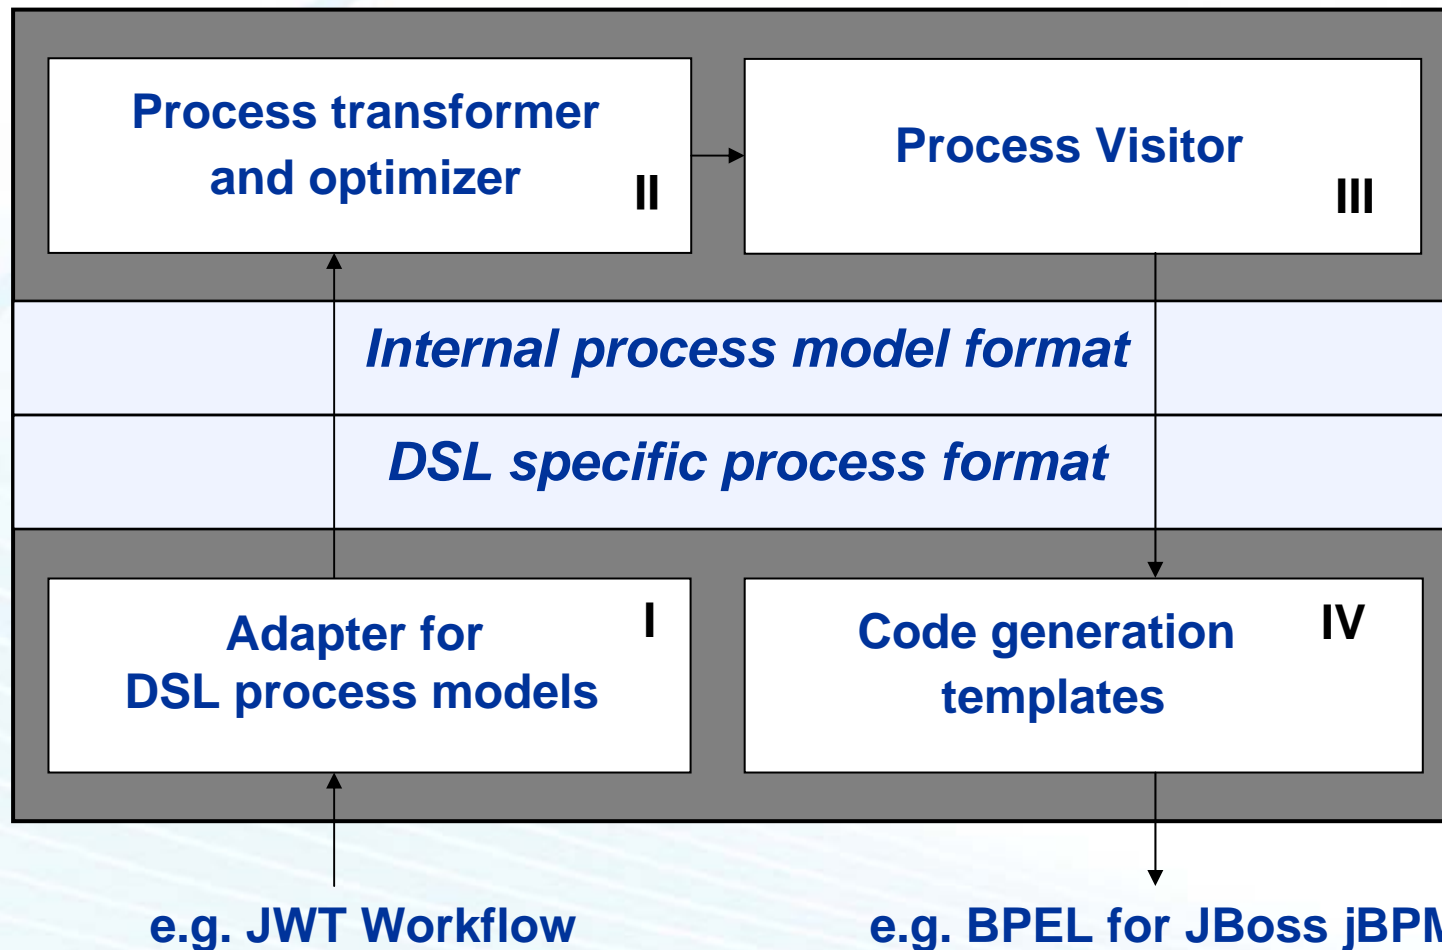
Process transformer and optimizer

II

Process Visitor

III

Internal process model format

DSL specific process format

Adapter for DSL process models

I

Code generation templates

IV

e.g. JWT Workflow

e.g. BPEL for JBoss jBP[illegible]